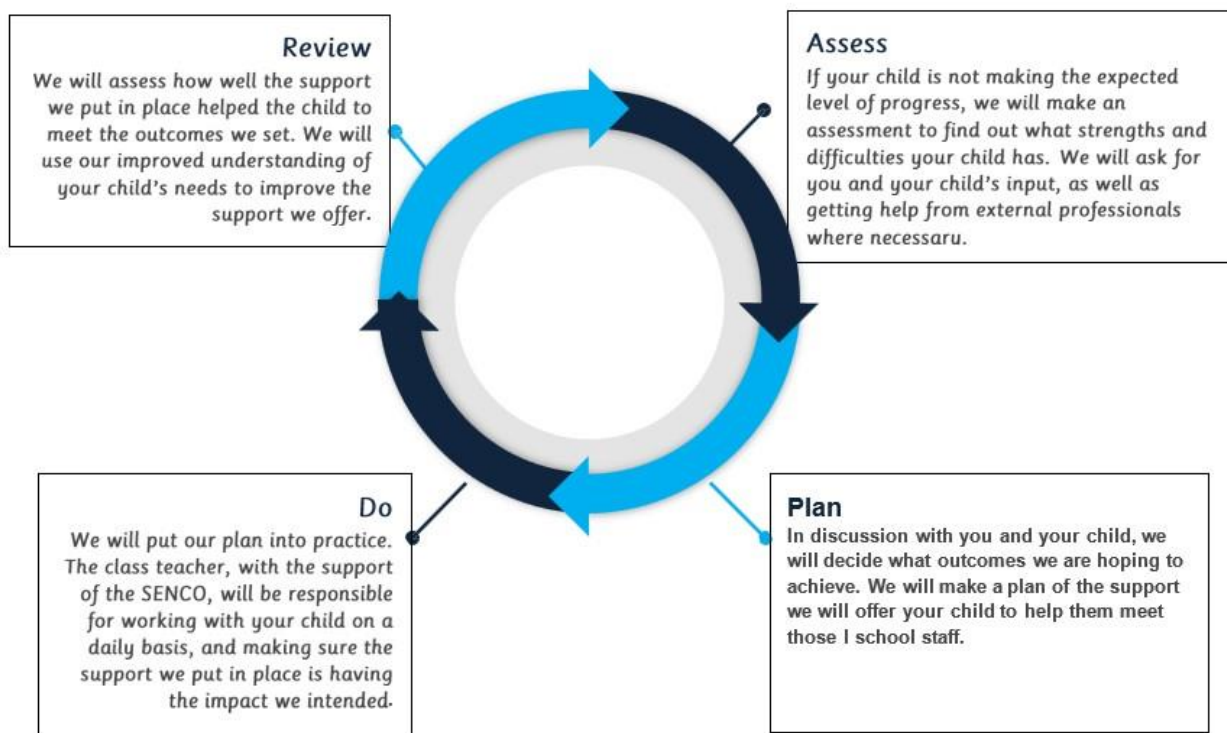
Review
We will assess how well the support we put in place helped the child to meet the outcomes we set. We will use our improved understanding of your child's needs to improve the support we offer.

Assess
If your child is not making the expected level of progress, we will make an assessment to find out what strengths and difficulties your child has. We will ask for you and your child's input, as well as getting help from external professionals where necessaru.

Do
We will put our plan into practice. The class teacher, with the support of the SENCO, will be responsible for working with your child on a daily basis, and making sure the support we put in place is having the impact we intended.

Plan
In discussion with you and your child, we will decide what outcomes we are hoping to achieve. We will make a plan of the support we will offer your child to help them meet those I school staff.